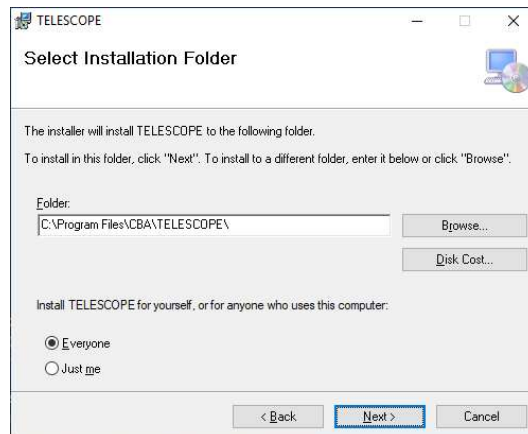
TELESCOPE

Select Installation Folder

The installer will install TELESCOPE to the following folder.

To install in this folder, click "Next". To install to a different folder, enter it below or click "Browse".

Folder:

C:\Program Files\CBA\TELESCOPE\

Browse...

Disk Cost...

Install TELESCOPE for yourself, or for anyone who uses this computer:

Everyone

Just me

< Back

Next >

Cancel